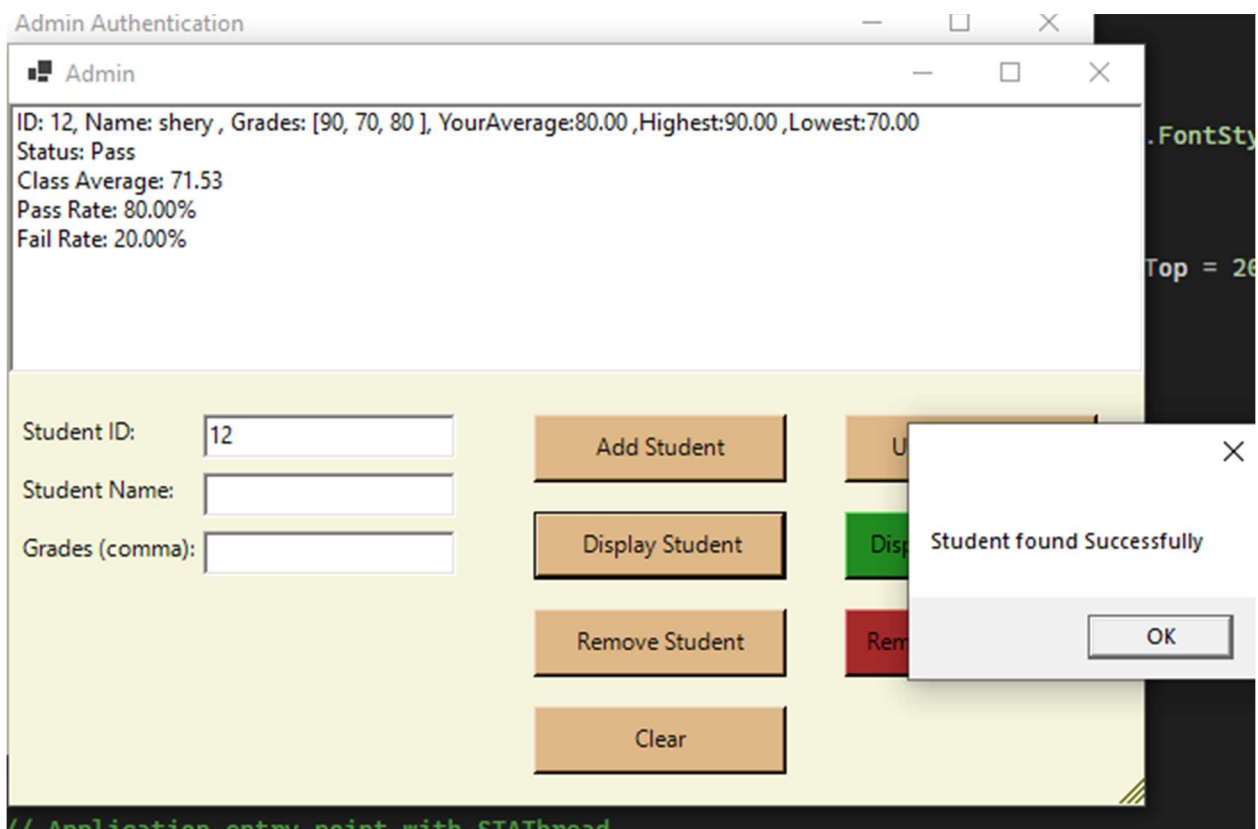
Admin Authentication

Admin

ID: 12, Name: shery , Grades: [90, 70, 80 ], YourAverage:80.00 ,Highest:90.00 ,Lowest:70.00
Status: Pass
Class Average: 71.53
Pass Rate: 80.00%
Fail Rate: 20.00%

.FontSty

Top = 2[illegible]

Student ID: 12

Student Name:

Grades (comma):

Add Student

Display Student

Remove Student

Clear

U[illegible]

Disp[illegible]

Rem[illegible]

Student found Successfully

OK

// Application entry point with STAThread